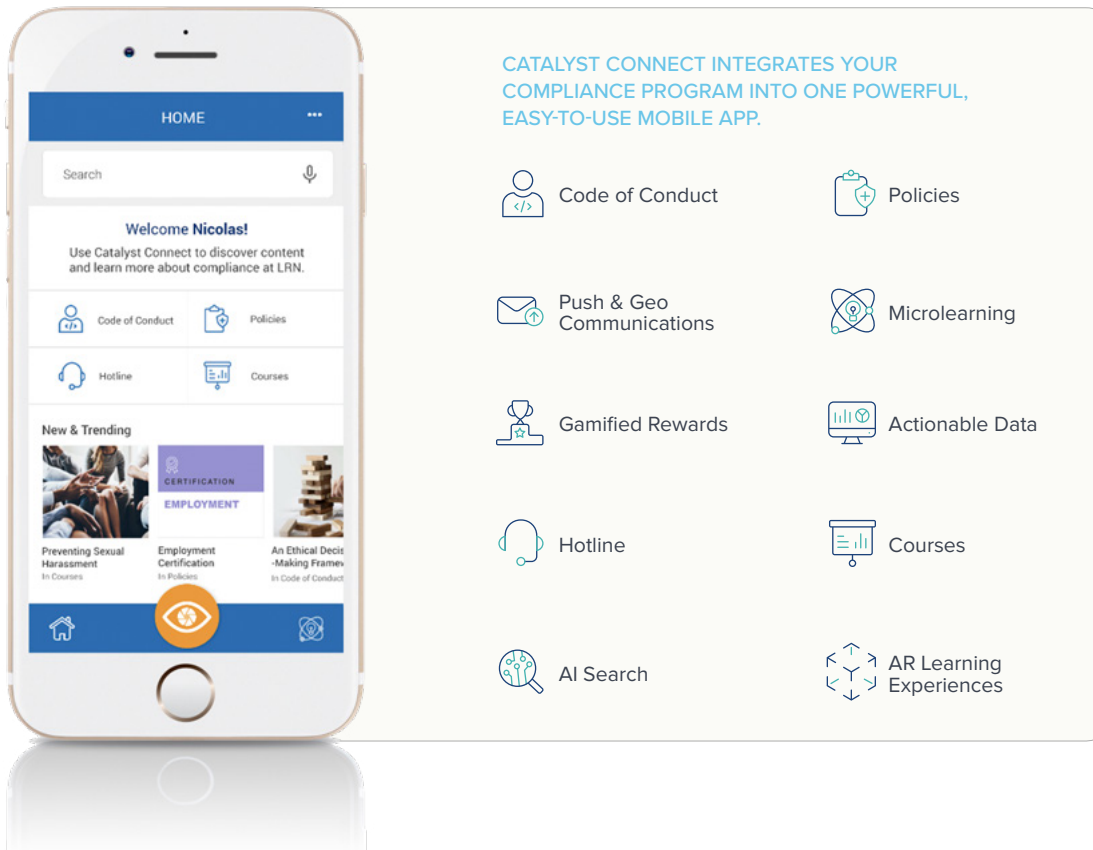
HOME

Search

Welcome Nicolas!
Use Catalyst Connect to discover content and learn more about compliance at LRN.

Code of Conduct
Policies
Hotline
Courses

New & Trending

CERTIFICATION
EMPLOYMENT

Preventing Sexual Harassment
In Courses

Employment Certification
In Policies

An Ethical Decis -Making Framew
In Code of Conduct

CATALYST CONNECT INTEGRATES YOUR COMPLIANCE PROGRAM INTO ONE POWERFUL, EASY-TO-USE MOBILE APP.

Code of Conduct
Policies
Push & Geo Communications
Microlearning
Gamified Rewards
Actionable Data
Hotline
Courses
AI Search
AR Learning Experiences